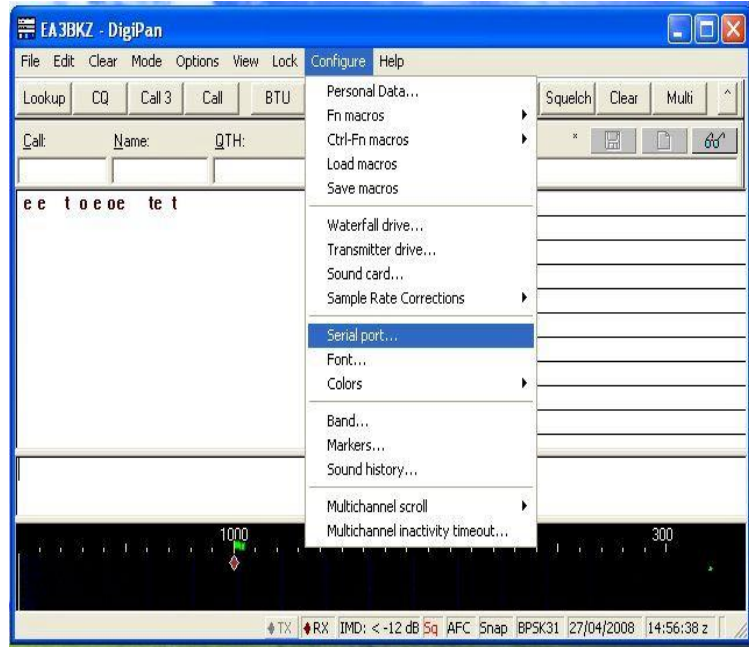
EA3BKZ - DigiPan

File Edit Clear Mode Options View Lock Configure Help

Lookup CQ Call 3 Call BTU

Call: Name: QTH:

e e t o e oe te t

Personal Data...
Fn macros
Ctrl-Fn macros
Load macros
Save macros

Waterfall drive...
Transmitter drive...
Sound card...
Sample Rate Corrections

Serial port...
Font...
Colors

Band...
Markers...
Sound history...

Multichannel scroll
Multichannel inactivity timeout...

Squelch Clear Multi

1000

300

TX RX IMD: < -12 dB Sq AFC Snap BPSK31 27/04/2008 14:56:38 z